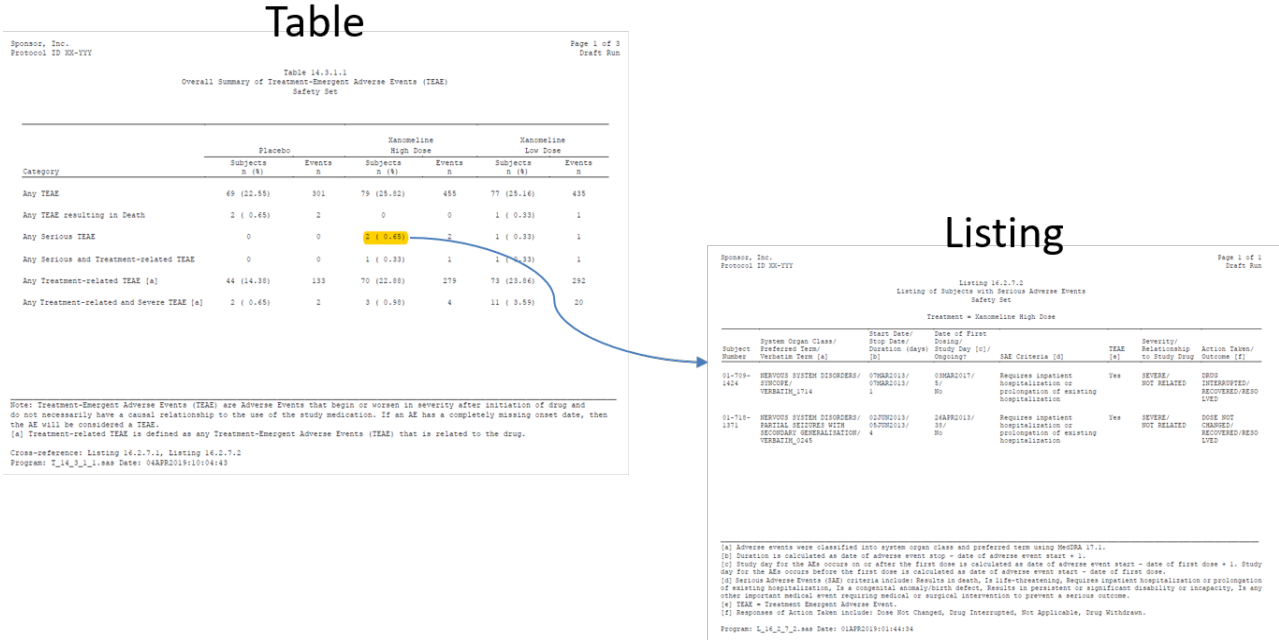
Table

Sponsor, Inc.
Protocol ID XX-YYY

Page 1 of 3
Draft Run

Table 14.3.1.1
Overall Summary of Treatment-Emergent Adverse Events (TEAE)
Safety Set

| Category | Placebo Subjects n (%) | Placebo Events n | Xanomeline High Dose Subjects n (%) | Xanomeline High Dose Events n | Xanomeline Low Dose Subjects n (%) | Xanomeline Low Dose Events n |
|---|---|---|---|---|---|---|
| Any TEAE | 69 (22.55) | 301 | 79 (25.82) | 455 | 77 (25.16) | 435 |
| Any TEAE resulting in Death | 2 ( 0.65) | 2 | 0 | 0 | 1 ( 0.33) | 1 |
| Any Serious TEAE | 0 | 0 | 2 ( 0.65) | 2 | 1 ( 0.33) | 1 |
| Any Serious and Treatment-related TEAE | 0 | 0 | 1 ( 0.33) | 1 | 1 ( 0.33) | 1 |
| Any Treatment-related TEAE [a] | 44 (14.38) | 133 | 70 (22.88) | 279 | 73 (23.86) | 292 |
| Any Treatment-related and Severe TEAE [a] | 2 ( 0.65) | 2 | 3 ( 0.98) | 4 | 11 ( 3.59) | 20 |

Note: Treatment-Emergent Adverse Events (TEAE) are Adverse Events that begin or worsen in severity after initiation of drug and do not necessarily have a causal relationship to the use of the study medication. If an AE has a completely missing onset date, then the AE will be considered a TEAE.
[a] Treatment-related TEAE is defined as any Treatment-Emergent Adverse Events (TEAE) that is related to the drug.

Cross-reference: Listing 16.2.7.1, Listing 16.2.7.2
Program: T_14_3_1_1.sas Date: 04APR2019:10:04:43

Listing

Sponsor, Inc.
Protocol ID XX-YYY

Page 1 of 1
Draft Run

Listing 16.2.7.2
Listing of Subjects with Serious Adverse Events
Safety Set

Treatment = Xanomeline High Dose

| Subject Number | System Organ Class/ Preferred Term/ Verbatim Term [a] | Start Date/ Stop Date/ Duration (days) [b] | Date of First Dosing/ Study Day [c]/ Ongoing? | SAE Criteria [d] | TEAE [e] | Severity/ Relationship to Study Drug | Action Taken/ Outcome [f] |
|---|---|---|---|---|---|---|---|
| 01-709-1424 | NERVOUS SYSTEM DISORDERS/ SYNCOPE/ VERBATIM_1714 | 07MAR2013/ 07MAR2013/ 1 | 03MAR2017/ 5/ No | Requires inpatient hospitalization or prolongation of existing hospitalization | Yes | SEVERE/ NOT RELATED | DRUG INTERRUPTED/ RECOVERED/RESOLVED |
| 01-718-1371 | NERVOUS SYSTEM DISORDERS/ PARTIAL SEIZURES WITH SECONDARY GENERALISATION/ VERBATIM_0245 | 02JUN2013/ 05JUN2013/ 4 | 24APR2013/ 30/ No | Requires inpatient hospitalization or prolongation of existing hospitalization | Yes | SEVERE/ NOT RELATED | DOSE NOT CHANGED/ RECOVERED/RESOLVED |

[a] Adverse events were classified into system organ class and preferred term using MedDRA 17.1.
[b] Duration is calculated as date of adverse event stop - date of adverse event start + 1.
[c] Study day for the AEs occurs on or after the first dose is calculated as date of adverse event start - date of first dose + 1. Study day for the AEs occurs before the first dose is calculated as date of adverse event start - date of first dose.
[d] Serious Adverse Events (SAE) criteria include: Results in death, Is life-threatening, Requires inpatient hospitalization or prolongation of existing hospitalization, Is a congenital anomaly/birth defect, Results in persistent or significant disability or incapacity, Is any other important medical event requiring medical or surgical intervention to prevent a serious outcome.
[e] TEAE = Treatment Emergent Adverse Event.
[f] Responses of Action Taken include: Dose Not Changed, Drug Interrupted, Not Applicable, Drug Withdrawn.

Program: L_16_2_7_2.sas Date: 01APR2019:01:44:34